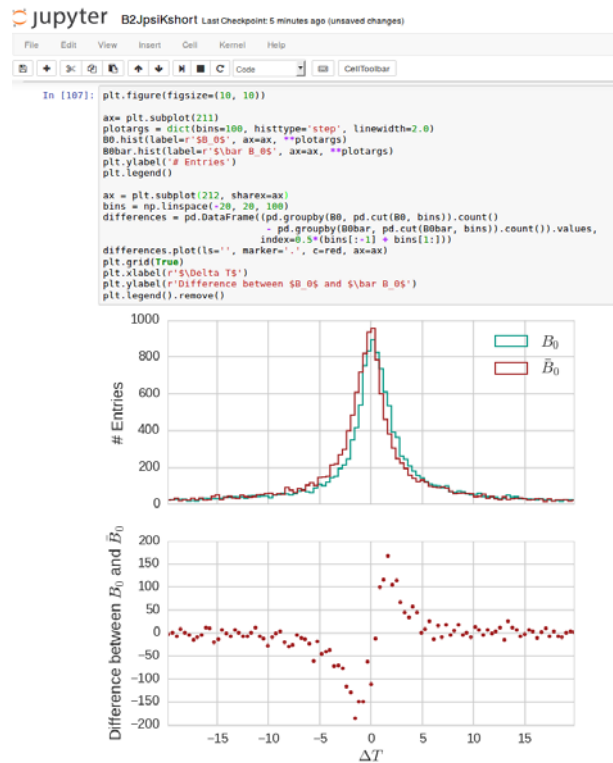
jupyter B2JpsiKshort Last Checkpoint: 5 minutes ago (unsaved changes)

File Edit View Insert Cell Kernel Help

Code CellToolbar

In [107]: plt.figure(figsize=(10, 10))

ax= plt.subplot(211)
plotargs = dict(bins=100, histtype='step', linewidth=2.0)
B0.hist(label=r'$B_0$', ax=ax, **plotargs)
B0bar.hist(label=r'$\bar B_0$', ax=ax, **plotargs)
plt.ylabel('# Entries')
plt.legend()

ax = plt.subplot(212, sharex=ax)
bins = np.linspace(-20, 20, 100)
differences = pd.DataFrame((pd.groupby(B0, pd.cut(B0, bins)).count()
 - pd.groupby(B0bar, pd.cut(B0bar, bins)).count()).values,
 index=0.5*(bins[:-1] + bins[1:]))
differences.plot(ls='', marker='.', c=red, ax=ax)
plt.grid(True)
plt.xlabel(r'$\Delta T$')
plt.ylabel(r'Difference between $B_0$ and $\bar B_0$')
plt.legend().remove()

1000
800
600
400
200
0
# Entries
$B_0$
$\bar{B}_0$

200
150
100
50
0
−50
−100
−150
−200
Difference between $B_0$ and $\bar{B}_0$
−15 −10 −5 0 5 10 15
$\Delta T$